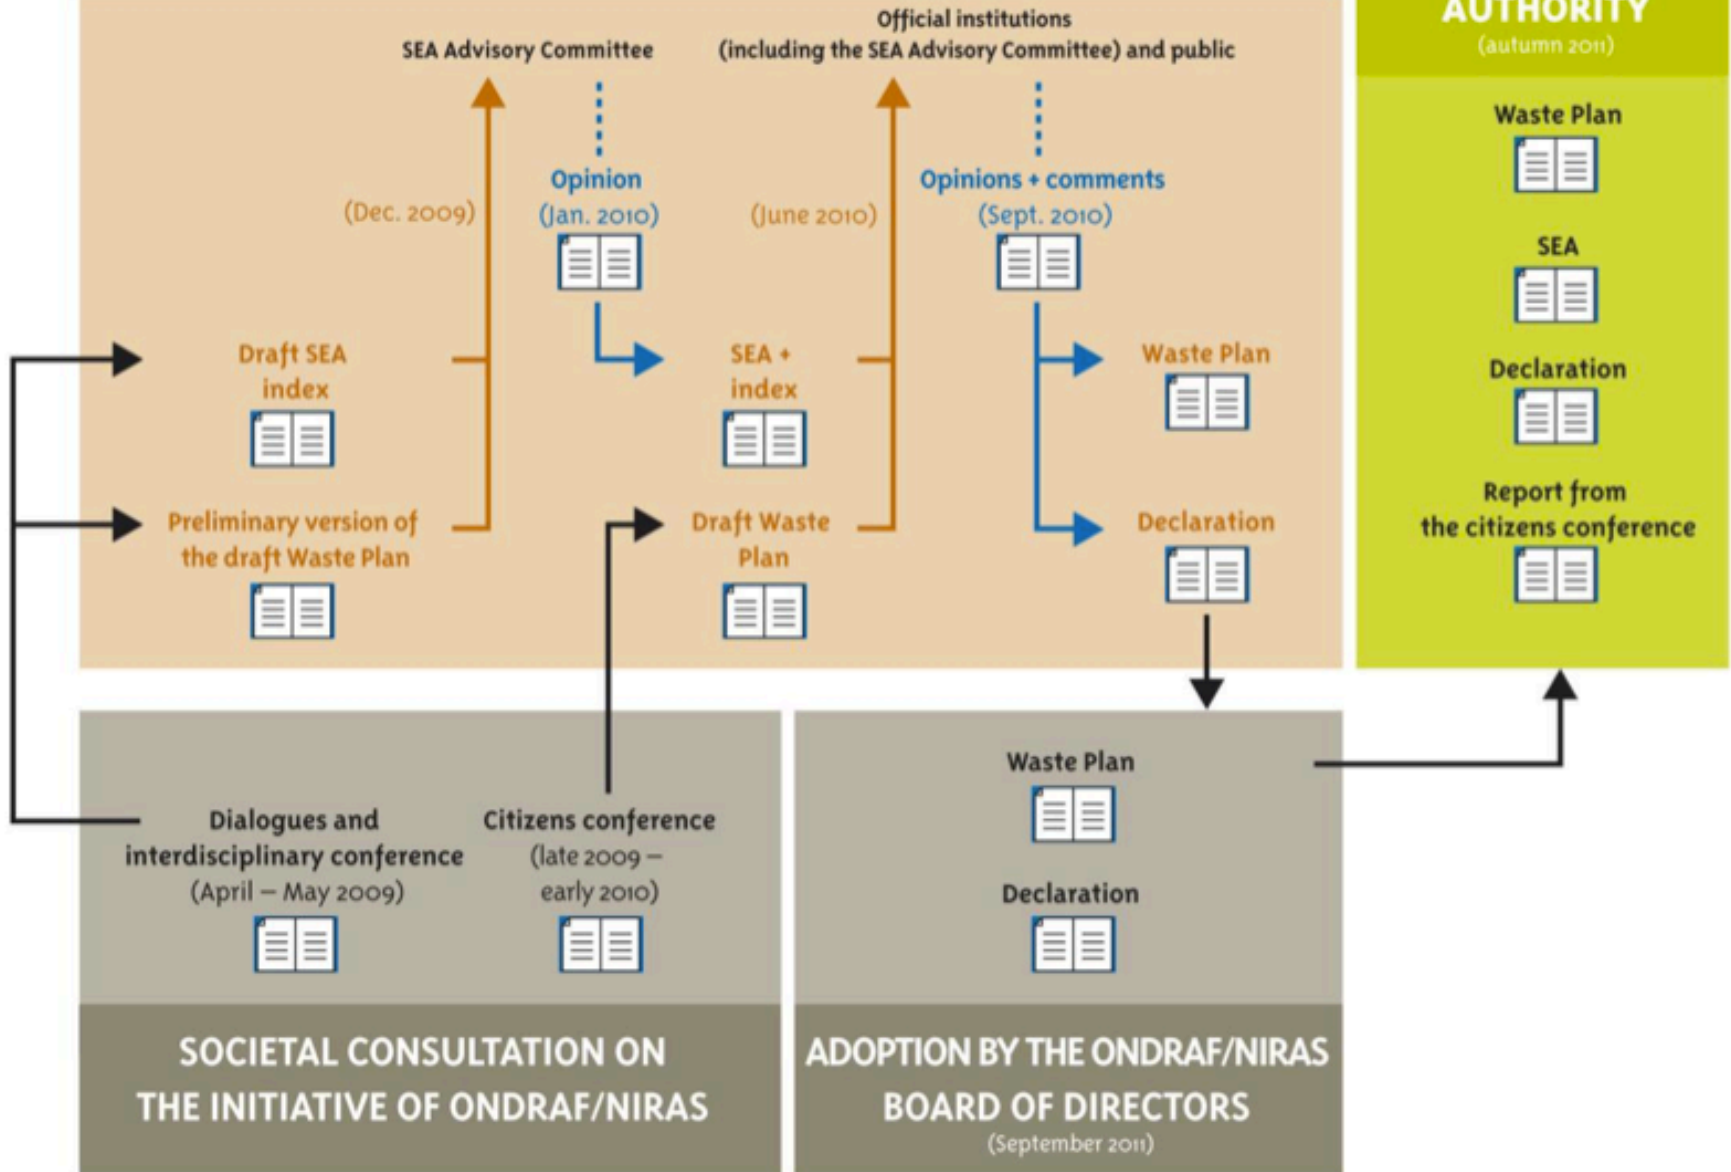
SEA Advisory Committee

Official institutions (including the SEA Advisory Committee) and public

AUTHORITY
(autumn 2011)

(Dec. 2009)

Opinion
(Jan. 2010)

(June 2010)

Opinions + comments
(Sept. 2010)

Waste Plan

SEA

Declaration

Report from the citizens conference

Draft SEA index

SEA + index

Waste Plan

Preliminary version of the draft Waste Plan

Draft Waste Plan

Declaration

Waste Plan

Declaration

Dialogues and interdisciplinary conference
(April – May 2009)

Citizens conference
(late 2009 – early 2010)

SOCIETAL CONSULTATION ON THE INITIATIVE OF ONDRAF/NIRAS

ADOPTION BY THE ONDRAF/NIRAS BOARD OF DIRECTORS
(September 2011)